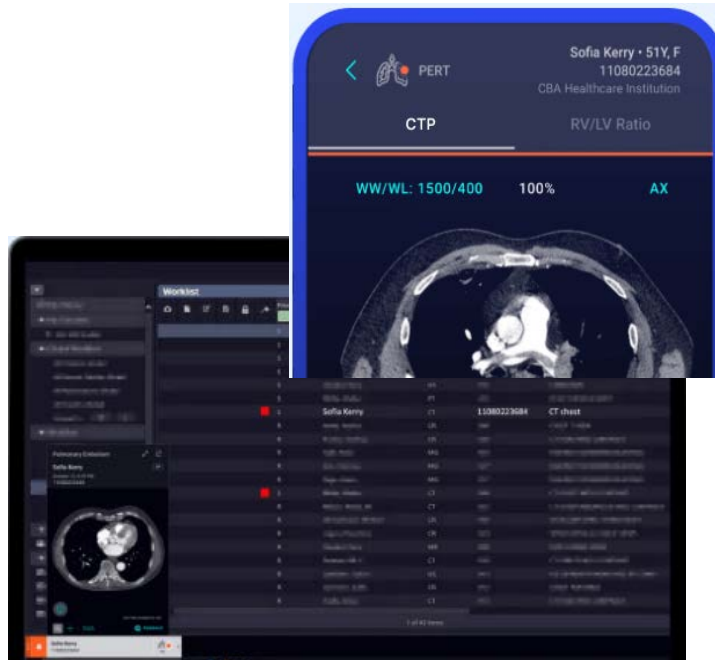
PERT

Sofia Kerry • 51Y, F
11080223684
CBA Healthcare Institution

CTP

RV/LV Ratio

WW/WL: 1500/400

100%

AX

Worklist

Sofia Kerry

CT

11080223684

CT chest

Pulmonary Embolism

Sofia Kerry

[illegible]

Sofia Kerry

1 of 42 items